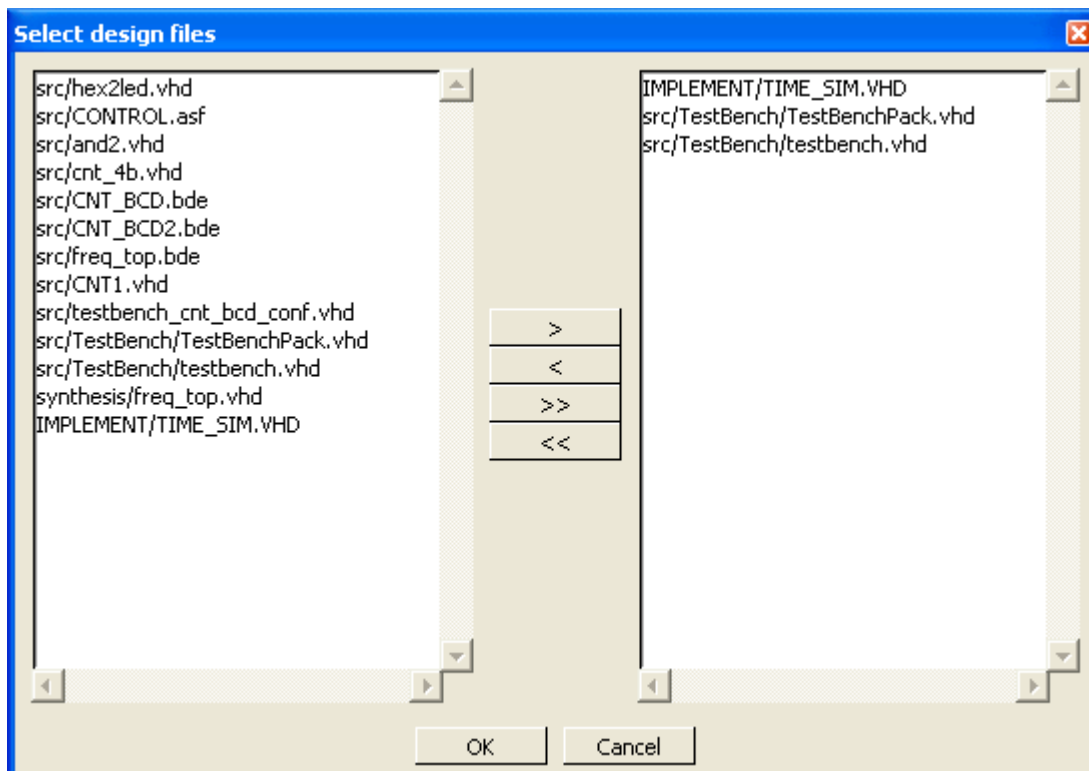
Select design files

src/hex2led.vhd
src/CONTROL.asf
src/and2.vhd
src/cnt_4b.vhd
src/CNT_BCD.bde
src/CNT_BCD2.bde
src/freq_top.bde
src/CNT1.vhd
src/testbench_cnt_bcd_conf.vhd
src/TestBench/TestBenchPack.vhd
src/TestBench/testbench.vhd
synthesis/freq_top.vhd
IMPLEMENT/TIME_SIM.VHD

>
<
>>
<<

IMPLEMENT/TIME_SIM.VHD
src/TestBench/TestBenchPack.vhd
src/TestBench/testbench.vhd

OK
Cancel